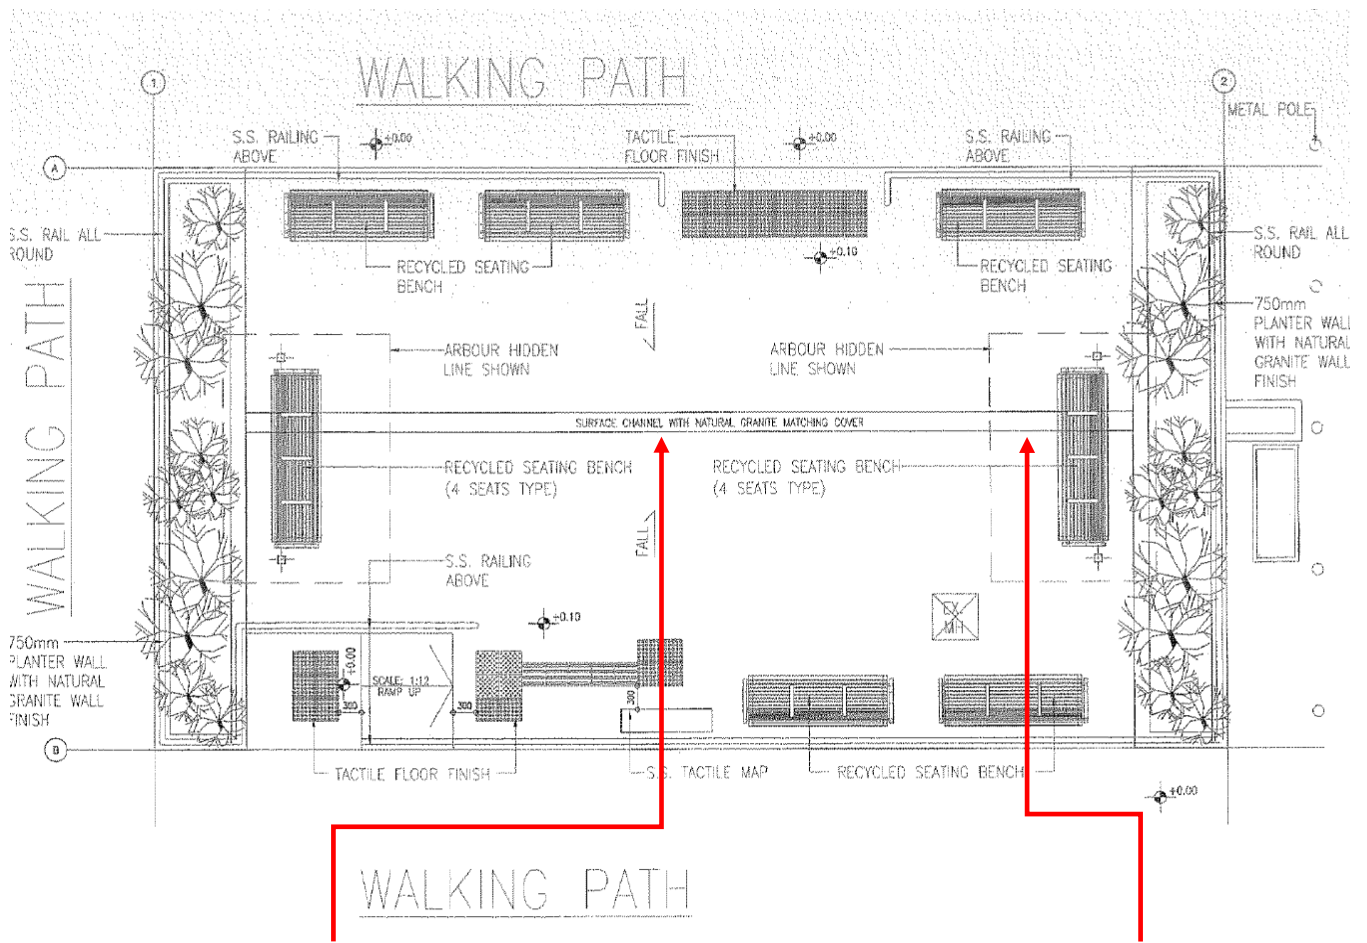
WALKING PATH

1

2

METAL POLE

A

S.S. RAILING ABOVE

±0.00

TACTILE FLOOR FINISH

±0.00

S.S. RAILING ABOVE

S.S. RAIL ALL ROUND

S.S. RAIL ALL ROUND

±0.10

RECYCLED SEATING BENCH

RECYCLED SEATING BENCH

750mm PLANTER WALL WITH NATURAL GRANITE WALL FINISH

WALKING PATH

FALL

ARBOUR HIDDEN LINE SHOWN

ARBOUR HIDDEN LINE SHOWN

SURFACE CHANNEL WITH NATURAL GRANITE MATCHING COVER

RECYCLED SEATING BENCH (4 SEATS TYPE)

RECYCLED SEATING BENCH (4 SEATS TYPE)

FALL

S.S. RAILING ABOVE

±0.10

EX. MH

750mm PLANTER WALL WITH NATURAL GRANITE WALL FINISH

±0.00

SCALE: 1:12 RAMP UP

300

300

300

B

TACTILE FLOOR FINISH

S.S. TACTILE MAP

RECYCLED SEATING BENCH

±0.00

WALKING PATH